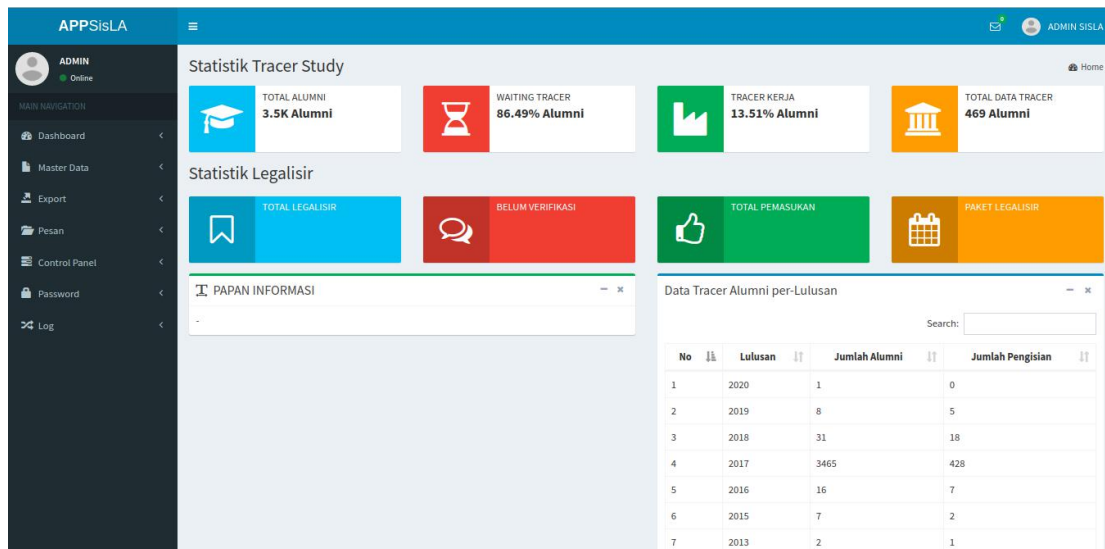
APPSisLA

ADMIN SISLA

ADMIN
Online

MAIN NAVIGATION

Dashboard

Master Data

Export

Pesan

Control Panel

Password

Log

Statistik Tracer Study

Home

TOTAL ALUMNI
3.5K Alumni

WAITING TRACER
86.49% Alumni

TRACER KERJA
13.51% Alumni

TOTAL DATA TRACER
469 Alumni

Statistik Legalisir

TOTAL LEGALISIR

BELUM VERIFIKASI

TOTAL PEMASUKAN

PAKET LEGALISIR

PAPAN INFORMASI

-

Data Tracer Alumni per-Lulusan

Search:

| No | Lulusan | Jumlah Alumni | Jumlah Pengisian |
|---|---|---|---|
| 1 | 2020 | 1 | 0 |
| 2 | 2019 | 8 | 5 |
| 3 | 2018 | 31 | 18 |
| 4 | 2017 | 3465 | 428 |
| 5 | 2016 | 16 | 7 |
| 6 | 2015 | 7 | 2 |
| 7 | 2013 | 2 | 1 |